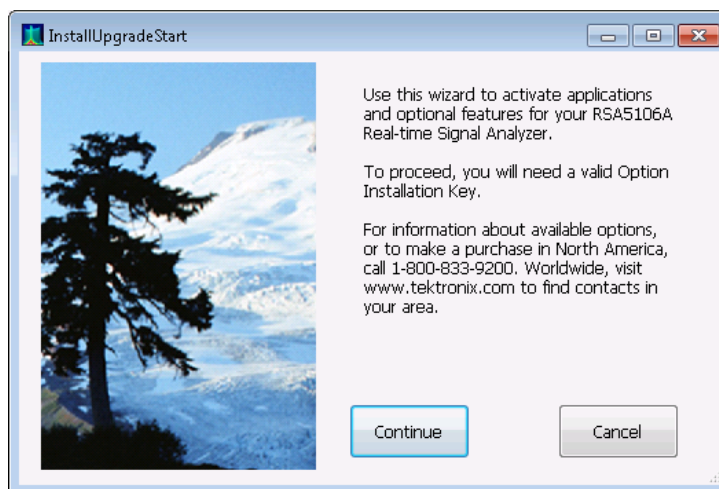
InstallUpgradeStart

Use this wizard to activate applications and optional features for your RSA5106A Real-time Signal Analyzer.

To proceed, you will need a valid Option Installation Key.

For information about available options, or to make a purchase in North America, call 1-800-833-9200. Worldwide, visit www.tektronix.com to find contacts in your area.

Continue

Cancel